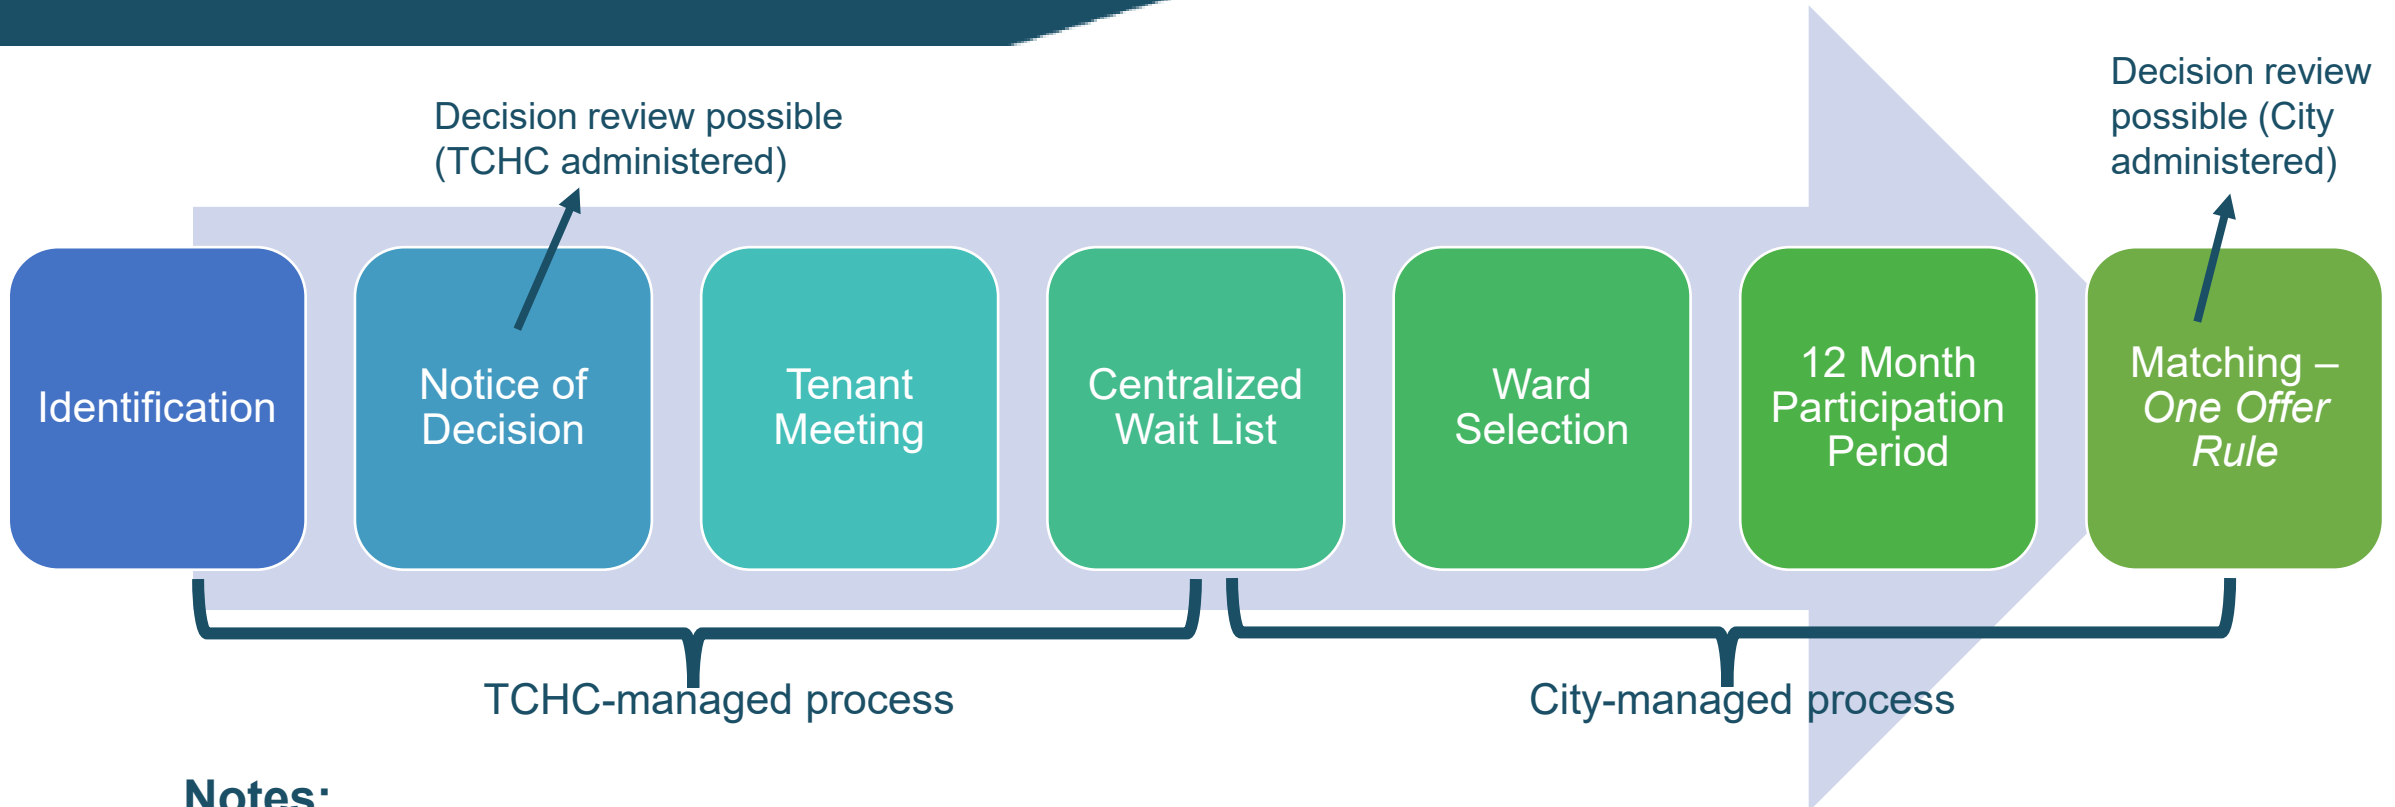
Decision review possible (TCHC administered)

Decision review possible (City administered)

Identification

Notice of Decision

Tenant Meeting

Centralized Wait List

Ward Selection

12 Month Participation Period

Matching – *One Offer Rule*

TCHC-managed process

City-managed process

Notes: